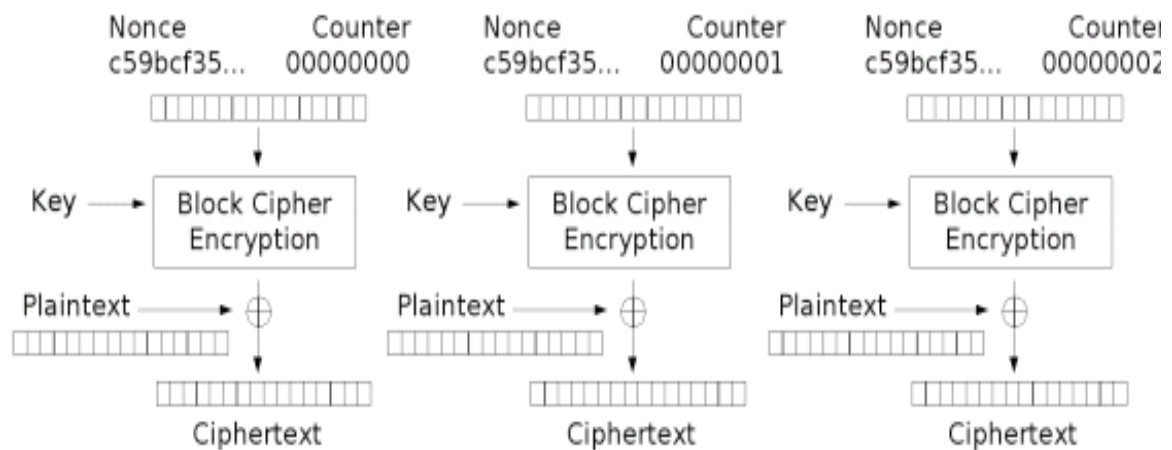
Nonce c59bcf35... Counter 00000000

Key Block Cipher Encryption

Plaintext

Ciphertext

Nonce c59bcf35... Counter 00000001

Key Block Cipher Encryption

Plaintext

Ciphertext

Nonce c59bcf35... Counter 0000000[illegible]

Key Block Cipher Encryption

Plaintext

Ciphertext